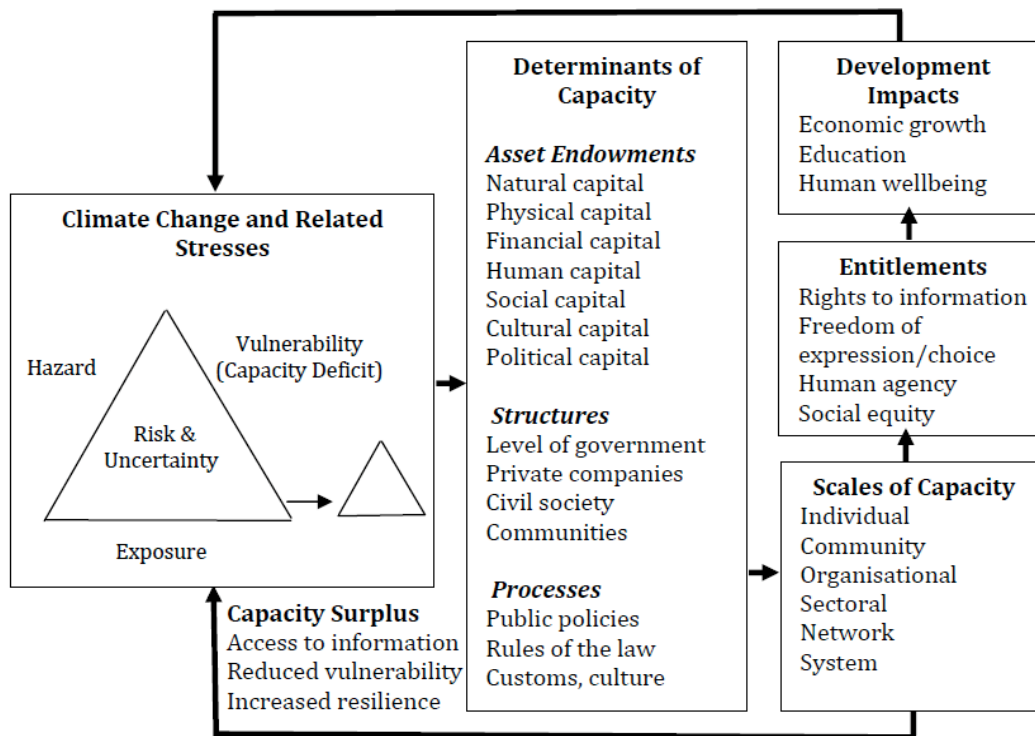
Climate Change and Related Stresses

Hazard

Vulnerability (Capacity Deficit)

Risk & Uncertainty

Exposure

Capacity Surplus
Access to information
Reduced vulnerability
Increased resilience

Determinants of Capacity

Asset Endowments
Natural capital
Physical capital
Financial capital
Human capital
Social capital
Cultural capital
Political capital

Structures
Level of government
Private companies
Civil society
Communities

Processes
Public policies
Rules of the law
Customs, culture

Development Impacts
Economic growth
Education
Human wellbeing

Entitlements
Rights to information
Freedom of expression/choice
Human agency
Social equity

Scales of Capacity
Individual
Community
Organisational
Sectoral
Network
System